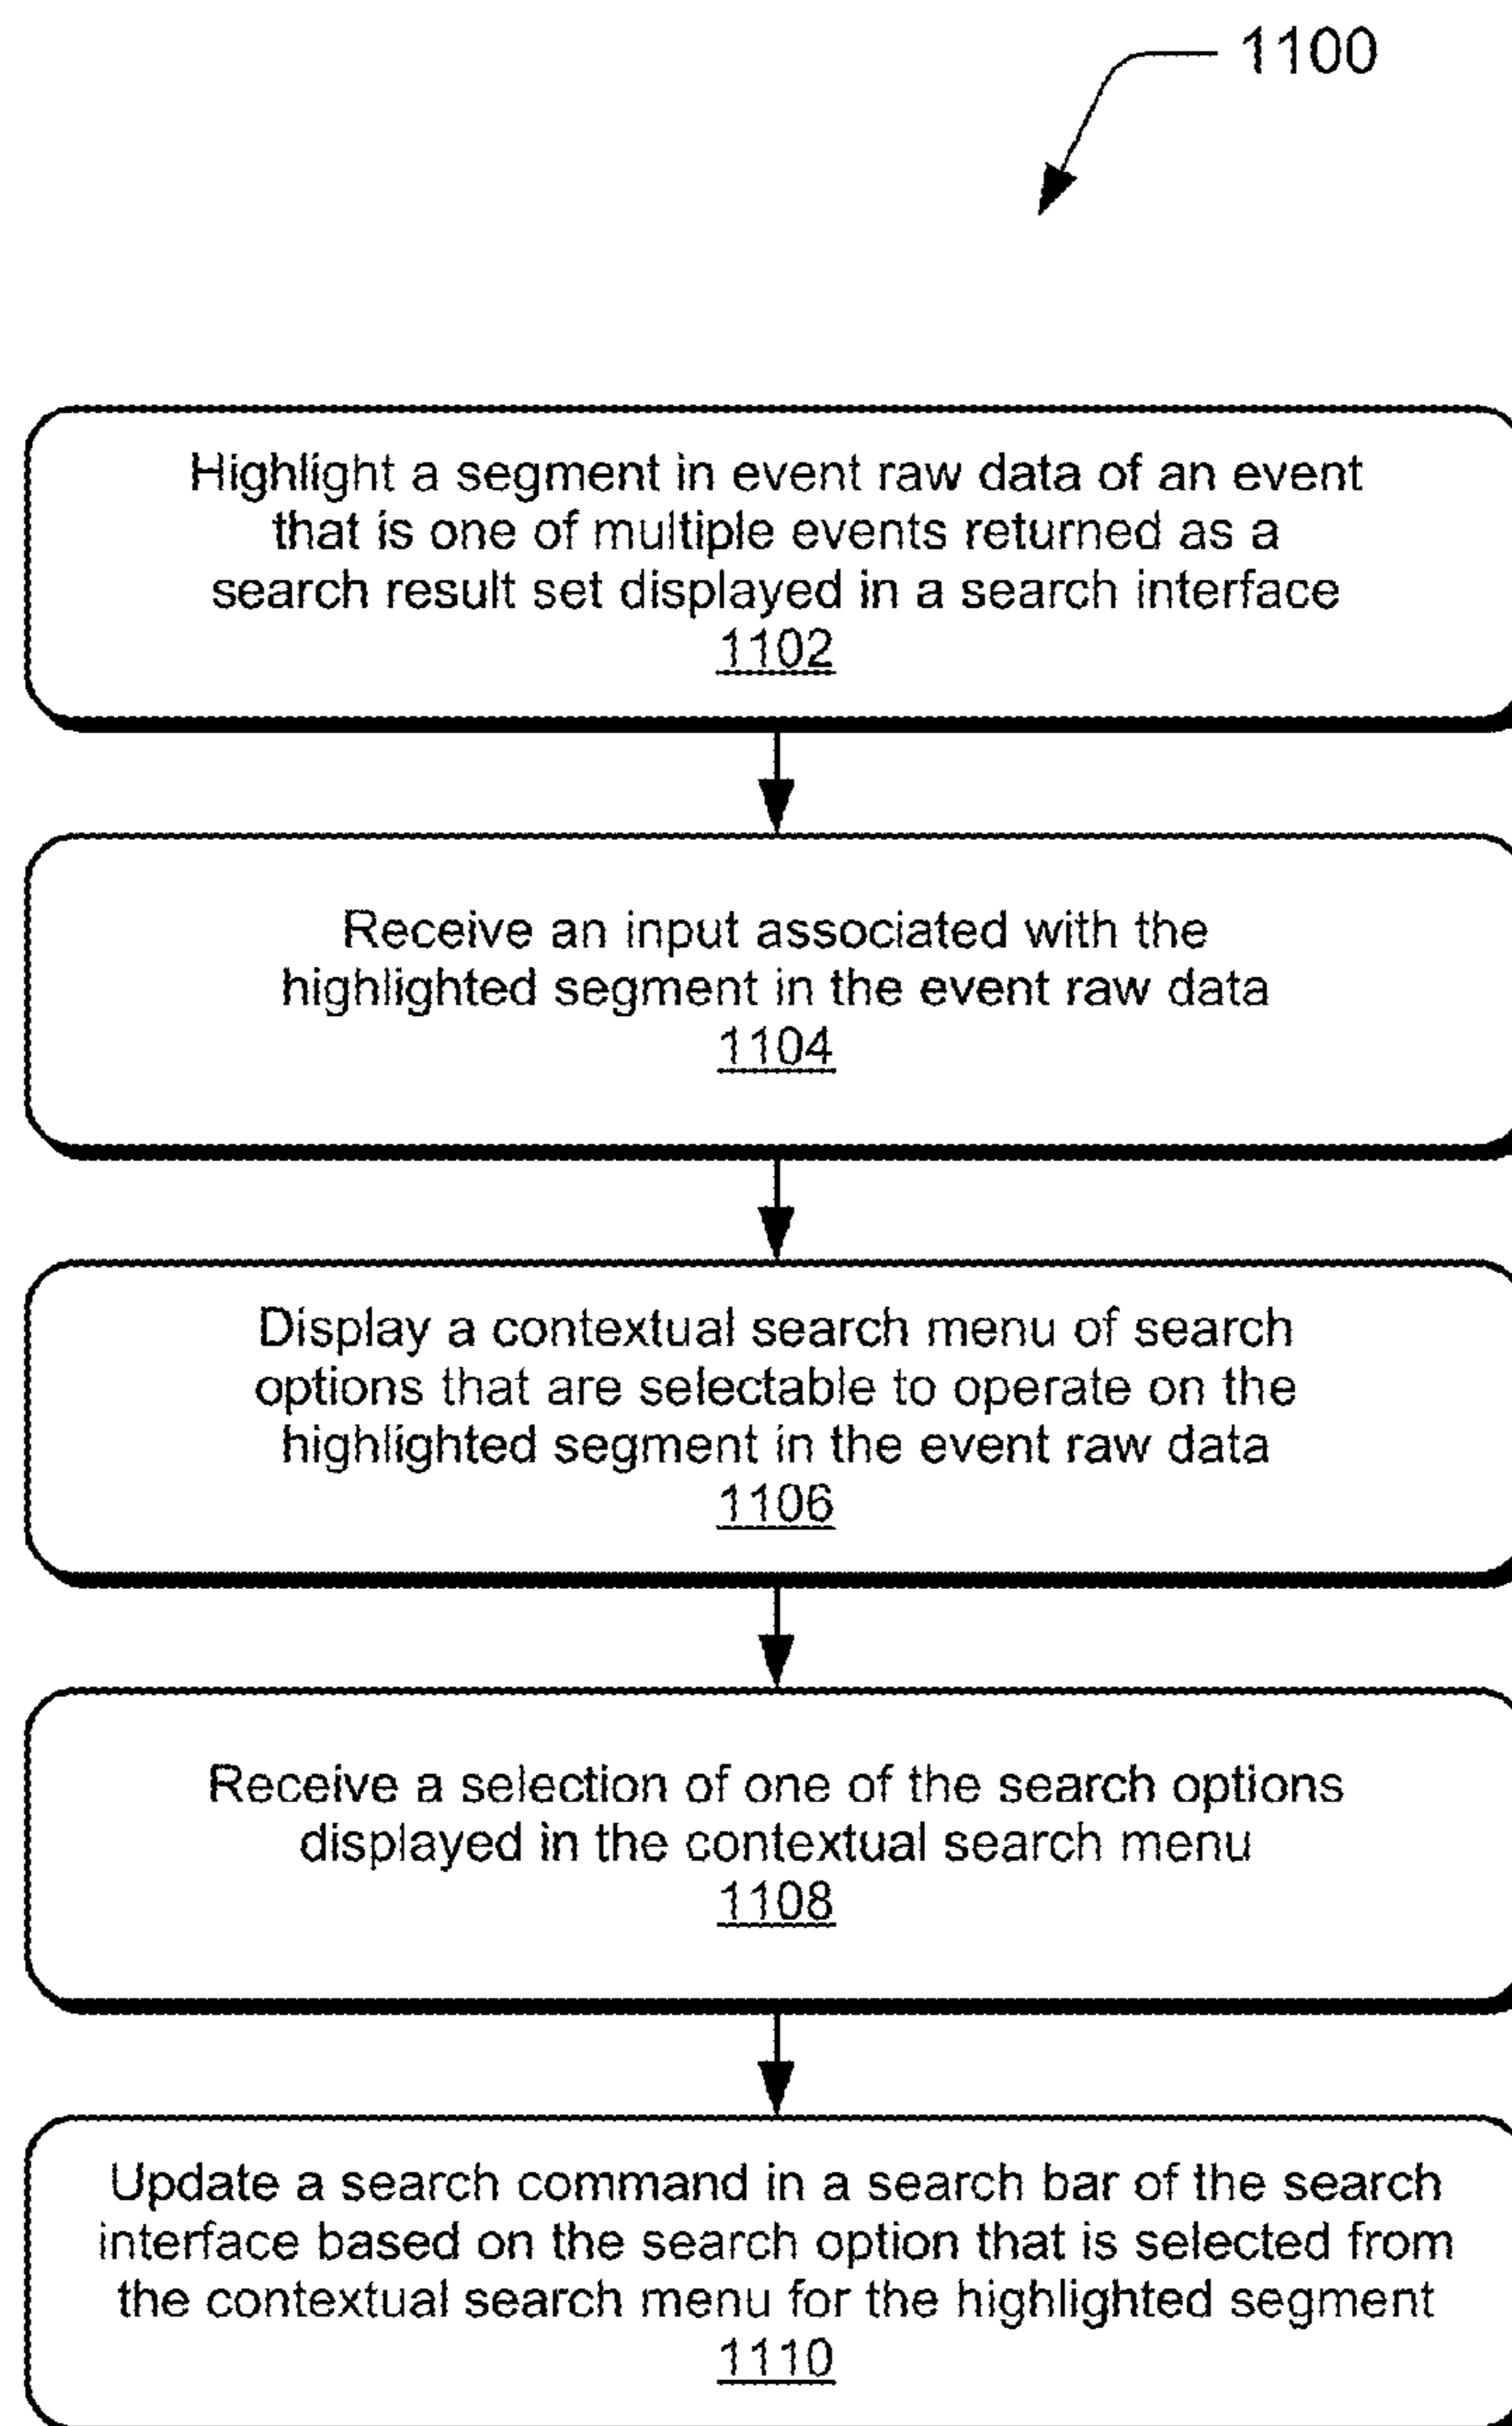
1100

Highlight a segment in event raw data of an event that is one of multiple events returned as a search result set displayed in a search interface
1102

Receive an input associated with the highlighted segment in the event raw data
1104

Display a contextual search menu of search options that are selectable to operate on the highlighted segment in the event raw data
1106

Receive a selection of one of the search options displayed in the contextual search menu
1108

Update a search command in a search bar of the search interface based on the search option that is selected from the contextual search menu for the highlighted segment
1110